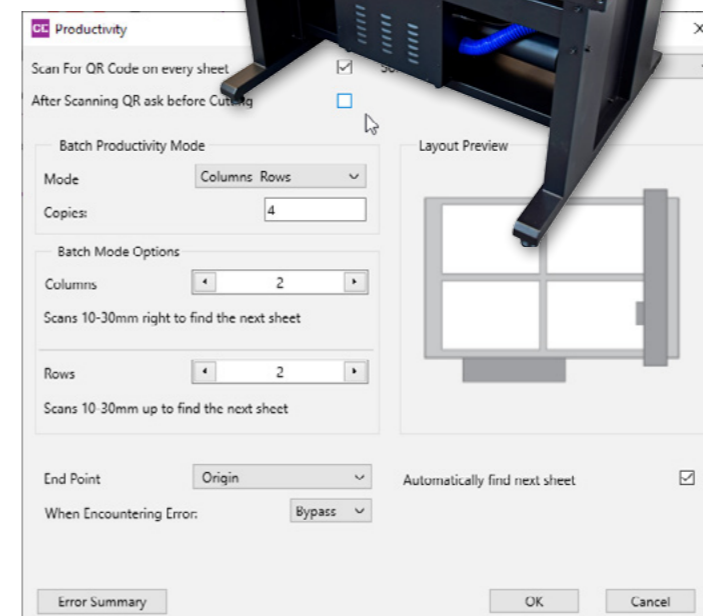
CC Productivity

×

Scan For QR Code on every sheet

After Scanning QR ask before Cutting

Batch Productivity Mode

Mode Columns Rows

Copies: 4

Batch Mode Options

Columns 2

Scans 10-30mm right to find the next sheet

Rows 2

Scans 10-30mm up to find the next sheet

Layout Preview

End Point Origin

When Encountering Error: Bypass

Automatically find next sheet

Error Summary

OK

Cancel